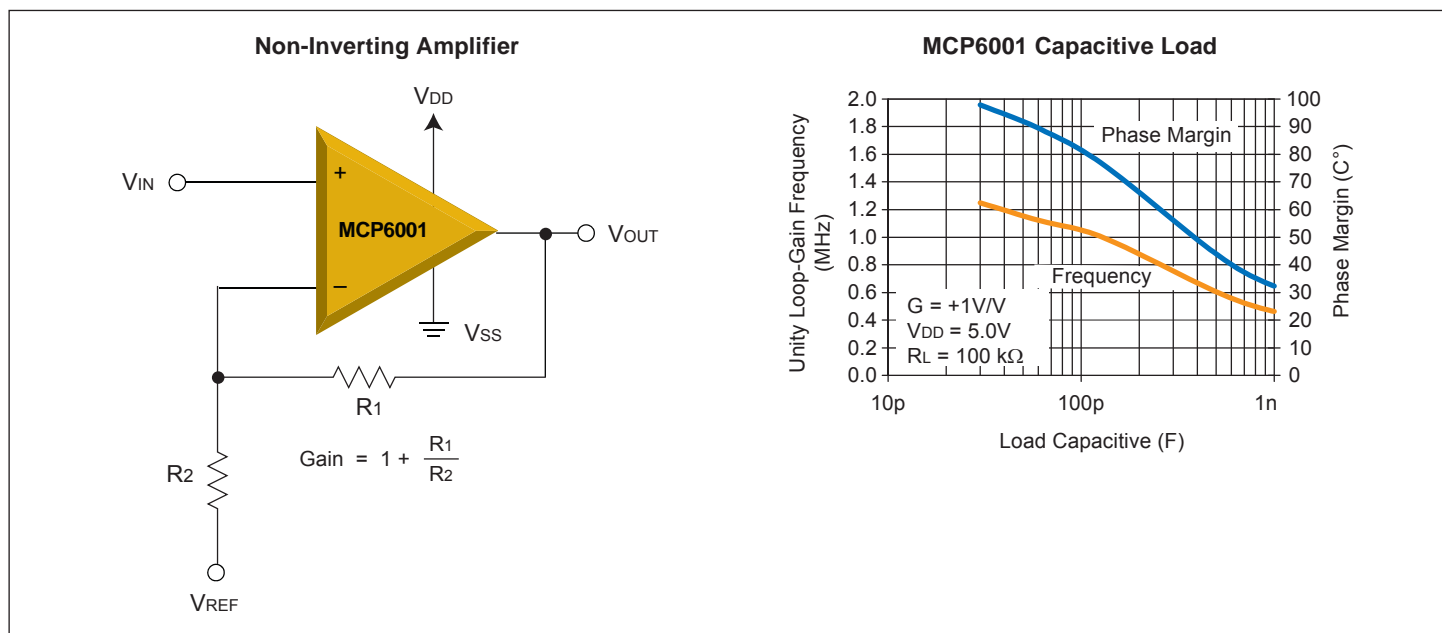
Non-Inverting Amplifier

$V_{DD}$

$V_{IN}$

+

MCP6001

$V_{OUT}$

–

$V_{SS}$

$R_1$

$R_2$

Gain = $1 + \frac{R_1}{R_2}$

$V_{REF}$

MCP6001 Capacitive Load

Unity Loop-Gain Frequency (MHz)

2.0
1.8
1.6
1.4
1.2
1.0
0.8
0.6
0.4
0.2
0.0

Phase Margin

Frequency

G = +1V/V
$V_{DD}$ = 5.0V
$R_L$ = 100 kΩ

100
90
80
70
60
50
40
30
20
10
0

Phase Margin (C°)

10p
100p
1n

Load Capacitive (F)